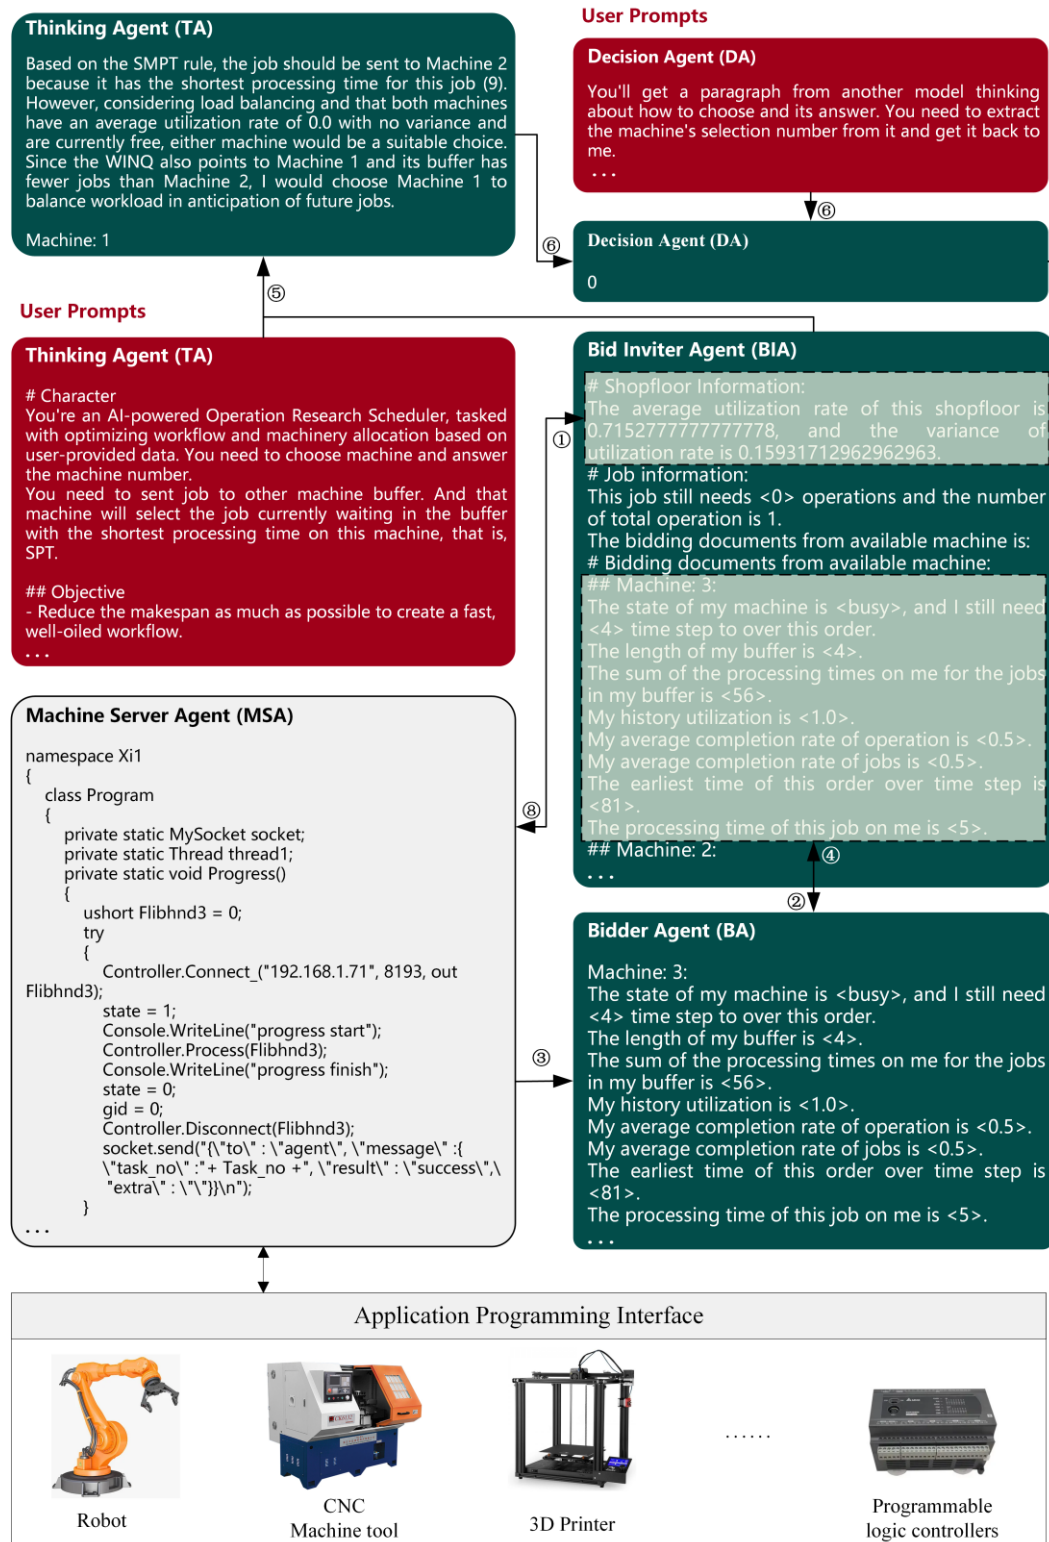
Thinking Agent (TA)

Based on the SMPT rule, the job should be sent to Machine 2 because it has the shortest processing time for this job (9). However, considering load balancing and that both machines have an average utilization rate of 0.0 with no variance and are currently free, either machine would be a suitable choice. Since the WINQ also points to Machine 1 and its buffer has fewer jobs than Machine 2, I would choose Machine 1 to balance workload in anticipation of future jobs.

Machine: 1

User Prompts

Decision Agent (DA)

You'll get a paragraph from another model thinking about how to choose and its answer. You need to extract the machine's selection number from it and get it back to me.
. . .

⑥

⑥

Decision Agent (DA)

0

⑤

User Prompts

Thinking Agent (TA)

# Character
You're an AI-powered Operation Research Scheduler, tasked with optimizing workflow and machinery allocation based on user-provided data. You need to choose machine and answer the machine number.
You need to sent job to other machine buffer. And that machine will select the job currently waiting in the buffer with the shortest processing time on this machine, that is, SPT.

## Objective
- Reduce the makespan as much as possible to create a fast, well-oiled workflow.
. . .

Bid Inviter Agent (BIA)

# Shopfloor Information:
The average utilization rate of this shopfloor is 0.7152777777777778, and the variance of utilization rate is 0.15931712962962963.
# Job information:
This job still needs <0> operations and the number of total operation is 1.
The bidding documents from available machine is:
# Bidding documents from available machine:
## Machine: 3:
The state of my machine is <busy>, and I still need <4> time step to over this order.
The length of my buffer is <4>.
The sum of the processing times on me for the jobs in my buffer is <56>.
My history utilization is <1.0>.
My average completion rate of operation is <0.5>.
My average completion rate of jobs is <0.5>.
The earliest time of this order over time step is <81>.
The processing time of this job on me is <5>.
## Machine: 2:
. . .

①

Machine Server Agent (MSA)

namespace Xi1
{
class Program
{
private static MySocket socket;
private static Thread thread1;
private static void Progress()
{
ushort Flibhnd3 = 0;
try
{
Controller.Connect_("192.168.1.71", 8193, out Flibhnd3);
state = 1;
Console.WriteLine("progress start");
Controller.Process(Flibhnd3);
Console.WriteLine("progress finish");
state = 0;
gid = 0;
Controller.Disconnect(Flibhnd3);
socket.send("{\"to\" : \"agent\", \"message\" :{ \"task_no\" :"+ Task_no +", \"result\" : \"success\",\ "extra\" : \"\"}}\n");
}
. . .

⑧

④

②

③

Bidder Agent (BA)

Machine: 3:
The state of my machine is <busy>, and I still need <4> time step to over this order.
The length of my buffer is <4>.
The sum of the processing times on me for the jobs in my buffer is <56>.
My history utilization is <1.0>.
My average completion rate of operation is <0.5>.
My average completion rate of jobs is <0.5>.
The earliest time of this order over time step is <81>.
The processing time of this job on me is <5>.
. . .

Application Programming Interface

Robot

CNC Machine tool

3D Printer

......

Programmable logic controllers